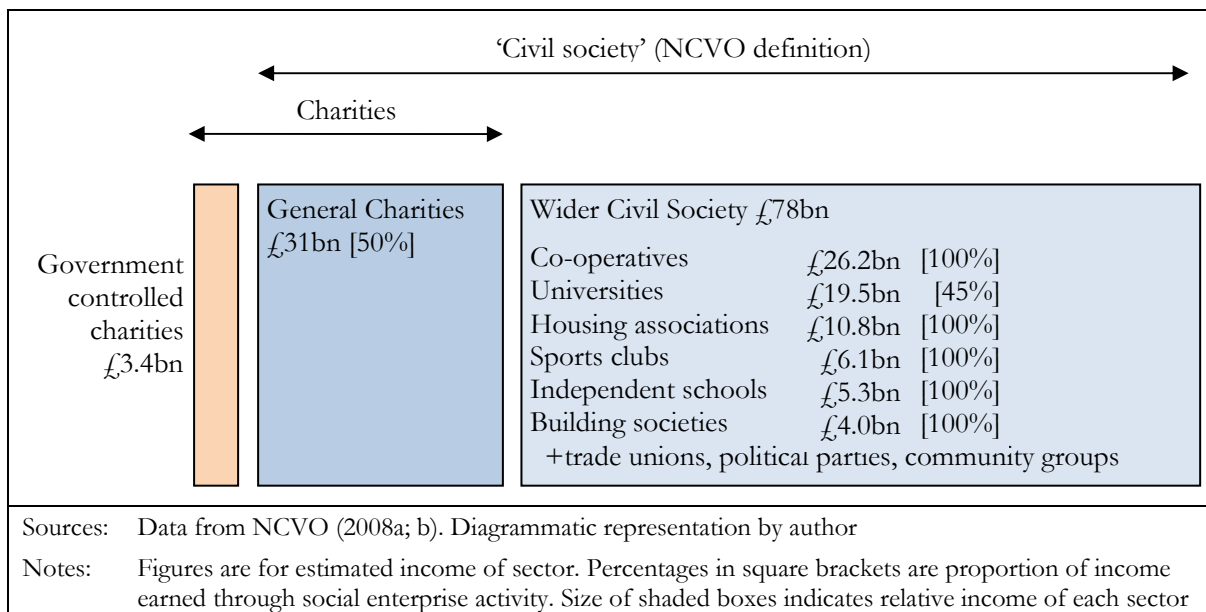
'Civil society' (NCVO definition)

Charities

Government controlled charities £3.4bn

General Charities £31bn [50%]

Wider Civil Society £78bn

| | | |
|---|---|---|
| Co-operatives | £26.2bn | [100%] |
| Universities | £19.5bn | [45%] |
| Housing associations | £10.8bn | [100%] |
| Sports clubs | £6.1bn | [100%] |
| Independent schools | £5.3bn | [100%] |
| Building societies | £4.0bn | [100%] |

+trade unions, political parties, community groups

Sources: Data from NCVO (2008a; b). Diagrammatic representation by author

Notes: Figures are for estimated income of sector. Percentages in square brackets are proportion of income earned through social enterprise activity. Size of shaded boxes indicates relative income of each sector